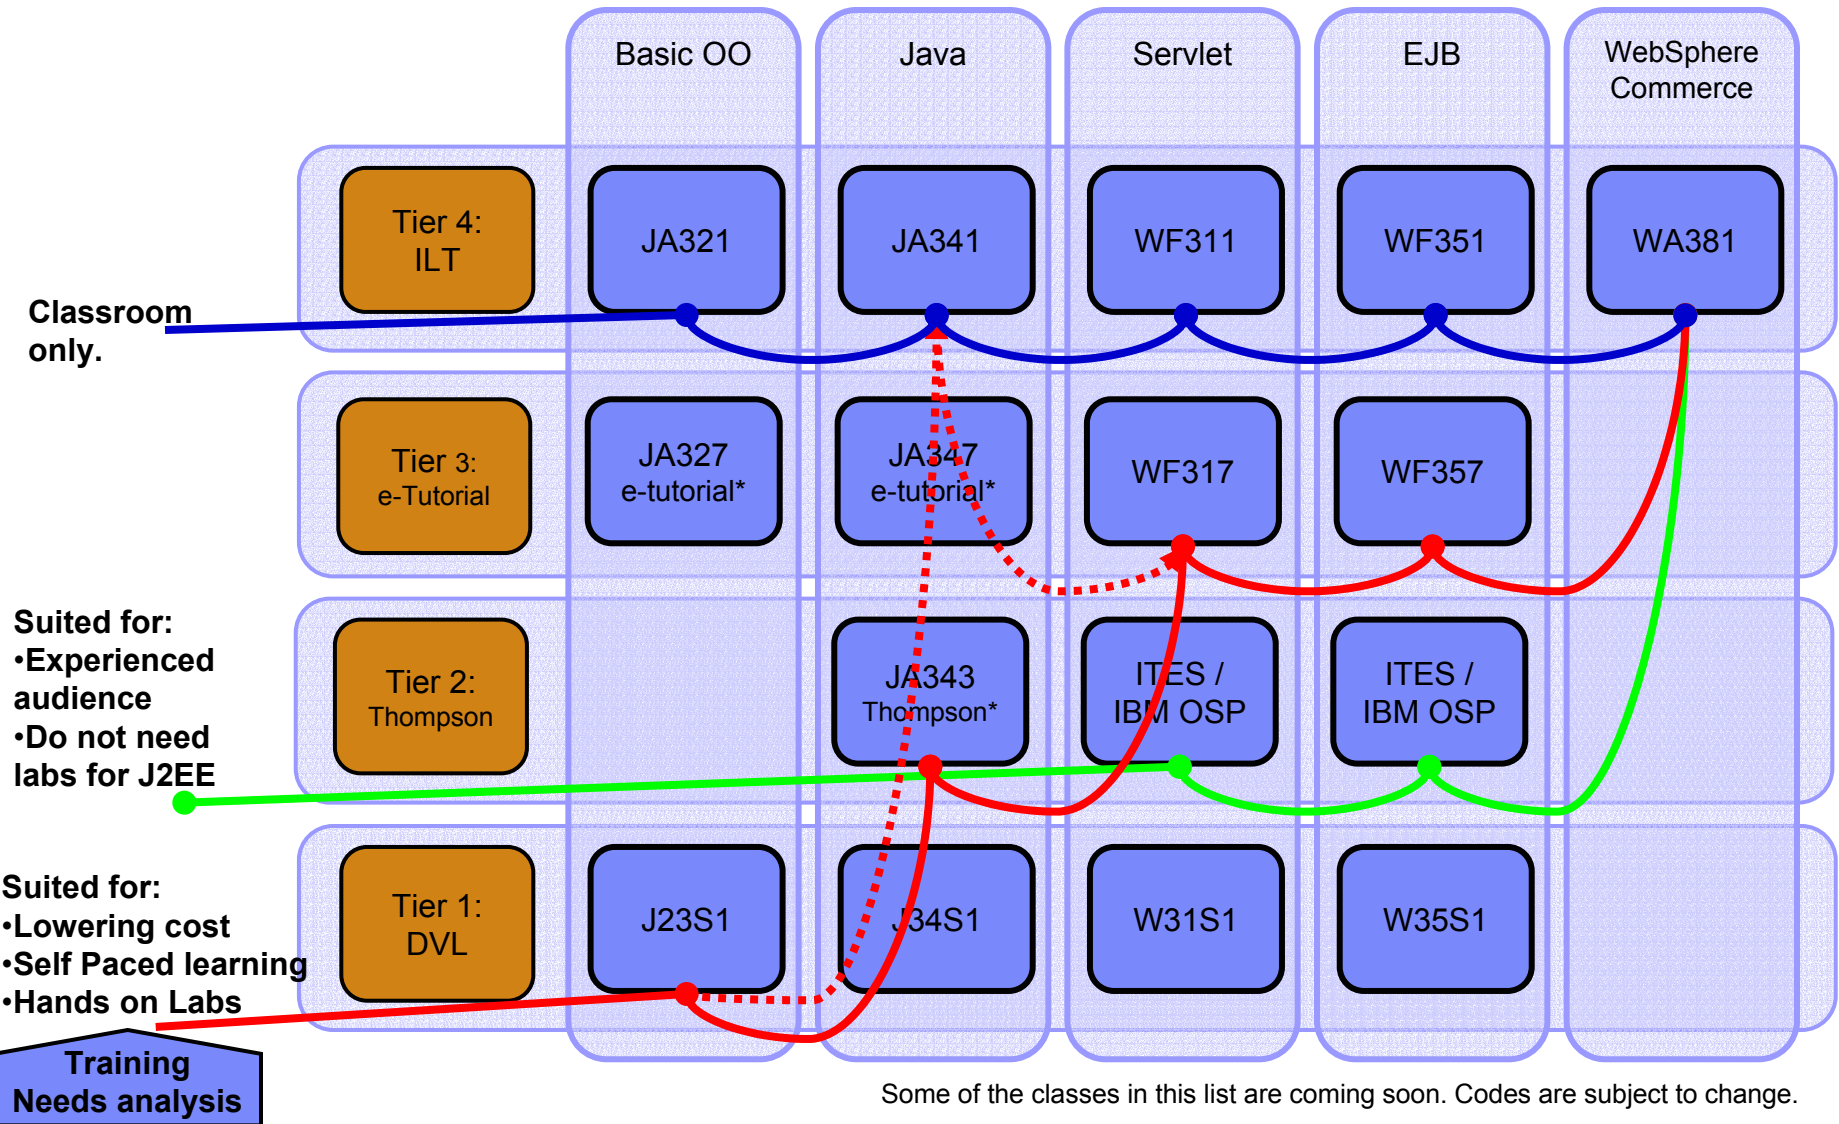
Basic OO

Java

Servlet

EJB

WebSphere Commerce

Tier 4: ILT

JA321

JA341

WF311

WF351

WA381

Classroom only.

Tier 3: e-Tutorial

JA327 e-tutorial*

JA347 e-tutorial*

WF317

WF357

Suited for:
•Experienced audience
•Do not need labs for J2EE

Tier 2: Thompson

JA343 Thompson*

ITES / IBM OSP

ITES / IBM OSP

Suited for:
•Lowering cost
•Self Paced learning
•Hands on Labs

Tier 1: DVL

J23S1

J34S1

W31S1

W35S1

Training Needs analysis

Some of the classes in this list are coming soon. Codes are subject to change.